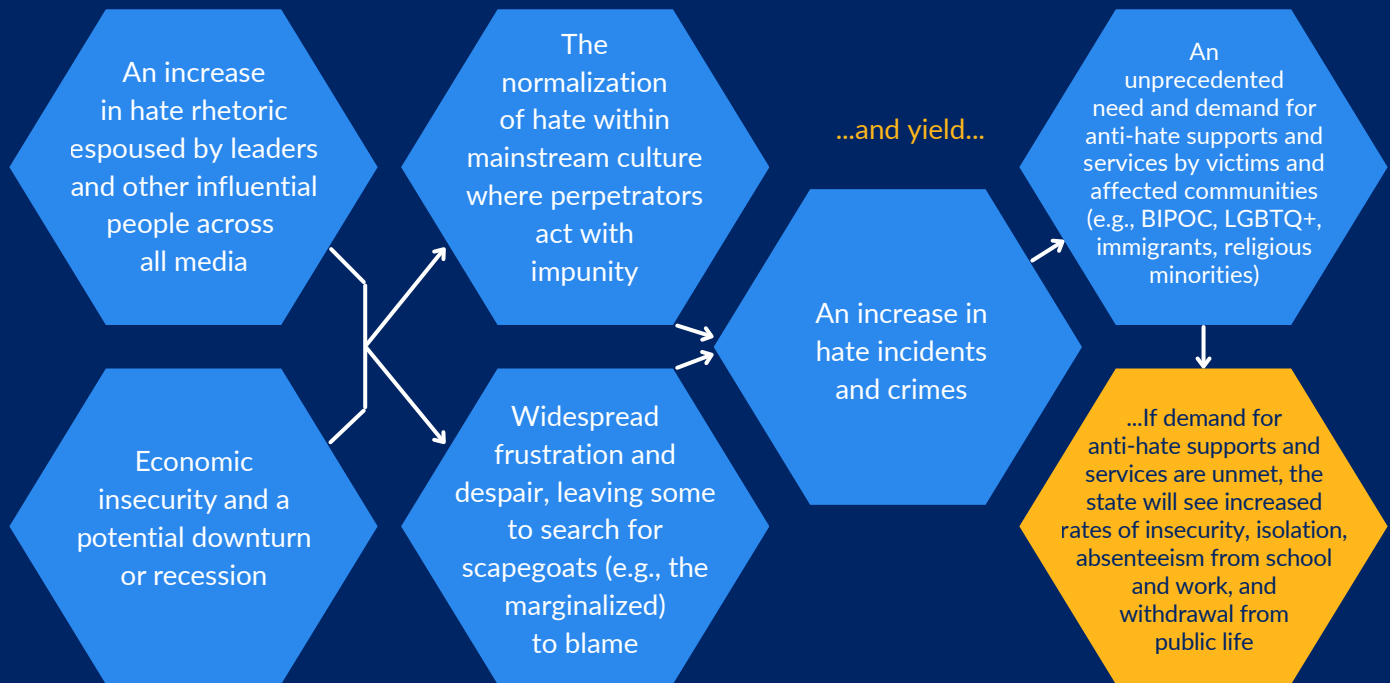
An increase in hate rhetoric espoused by leaders and other influential people across all media

Economic insecurity and a potential downturn or recession

The normalization of hate within mainstream culture where perpetrators act with impunity

Widespread frustration and despair, leaving some to search for scapegoats (e.g., the marginalized) to blame

...and yield...

An increase in hate incidents and crimes

An unprecedented need and demand for anti-hate supports and services by victims and affected communities (e.g., BIPOC, LGBTQ+, immigrants, religious minorities)

...If demand for anti-hate supports and services are unmet, the state will see increased rates of insecurity, isolation, absenteeism from school and work, and withdrawal from public life